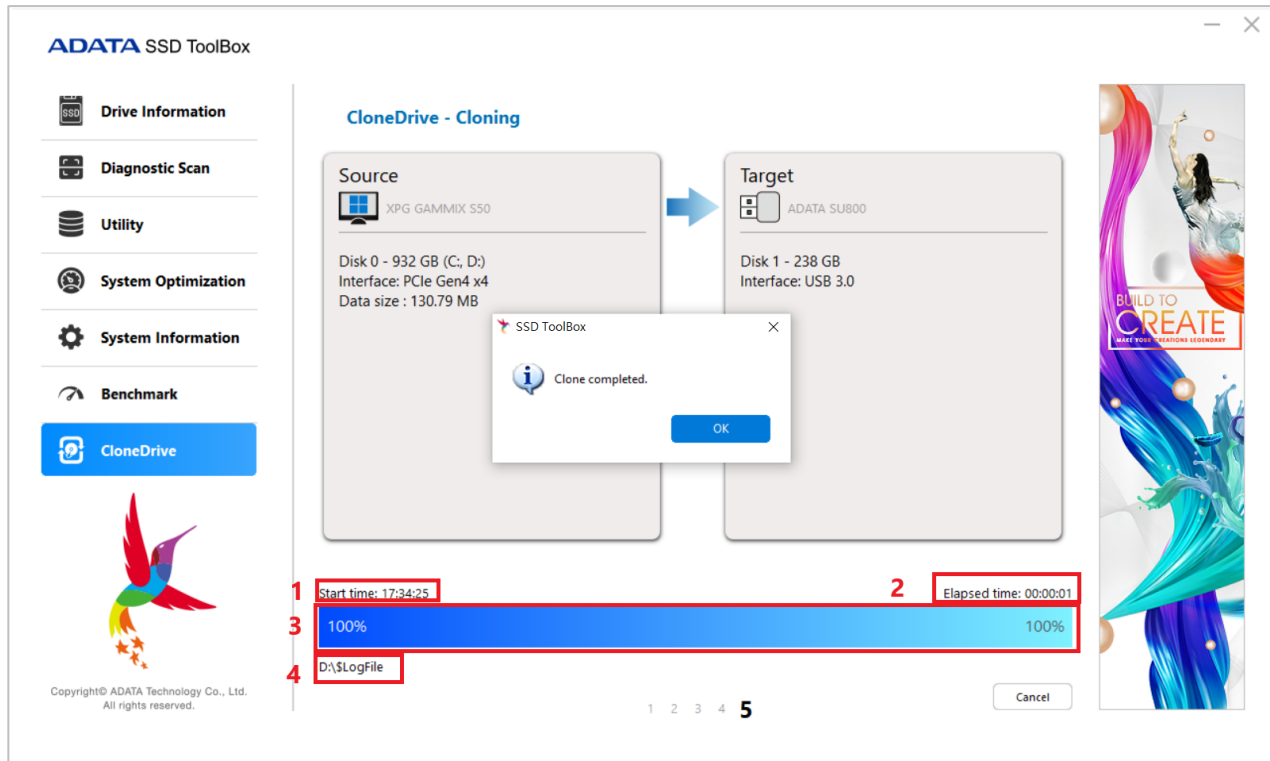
ADATA SSD ToolBox

Drive Information
Diagnostic Scan
Utility
System Optimization
System Information
Benchmark
CloneDrive

Copyright© ADATA Technology Co., Ltd. All rights reserved.

CloneDrive - Cloning

Source
XPG GAMMIX S50
Disk 0 - 932 GB (C:, D:)
Interface: PCIe Gen4 x4
Data size : 130.79 MB

Target
ADATA SU800
Disk 1 - 238 GB
Interface: USB 3.0

SSD ToolBox
Clone completed.
OK

1 Start time: 17:34:25
2 Elapsed time: 00:00:01
3 100% 100%
4 D:\$LogFile

Cancel

1 2 3 4 5

BUILD TO CREATE
MAKE YOUR CREATIONS LEGENDARY